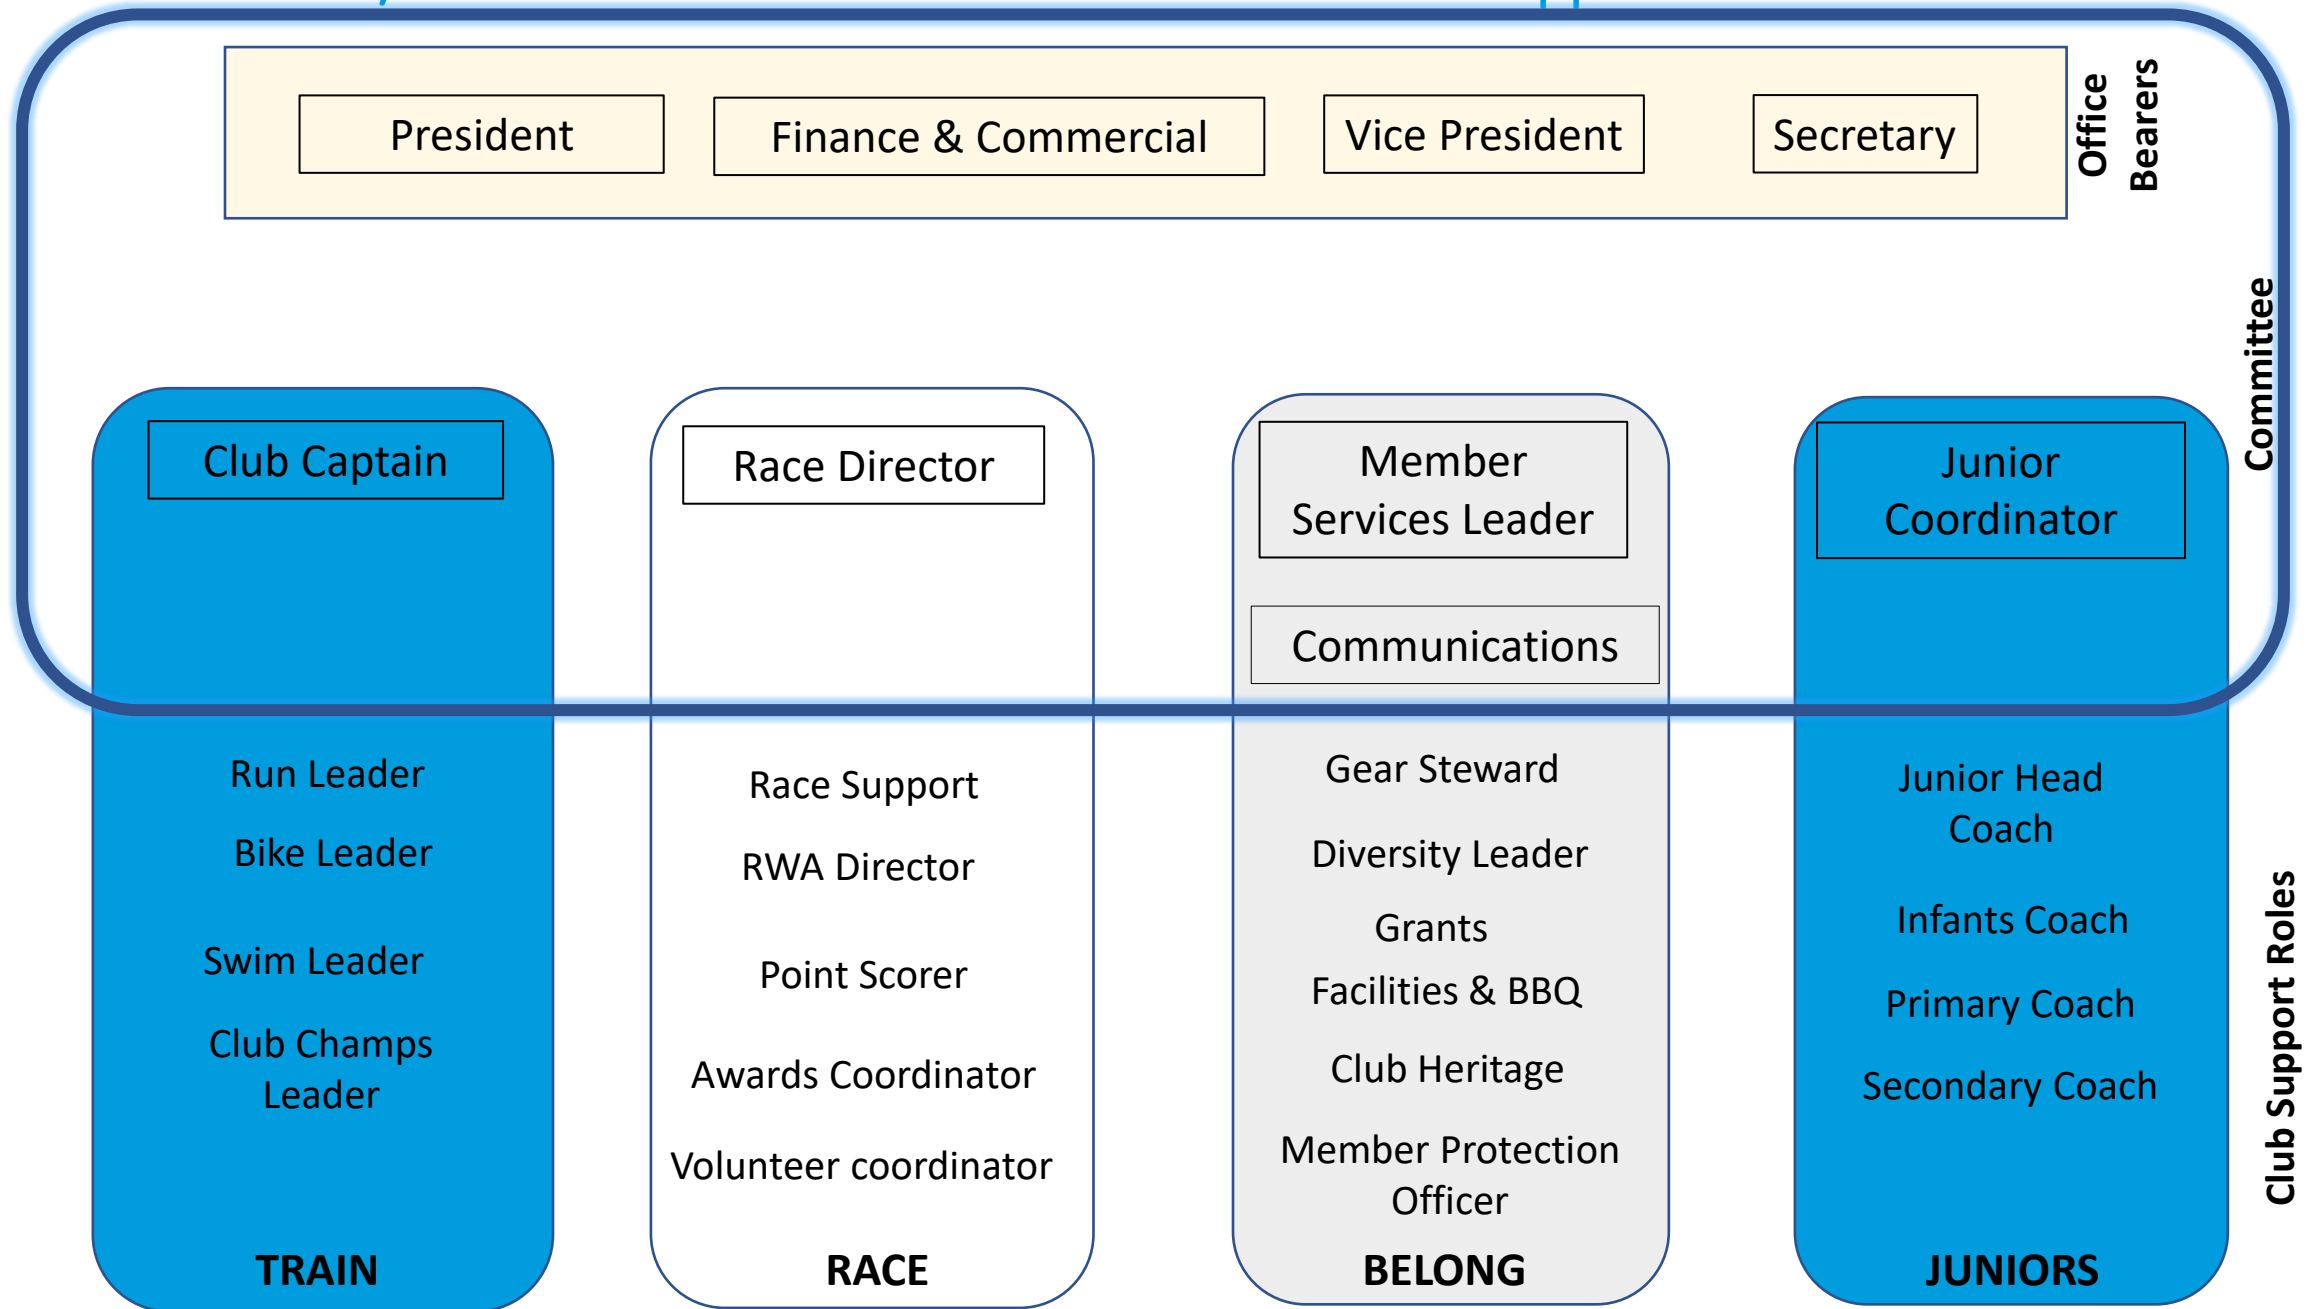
President

Finance & Commercial

Vice President

Secretary

Office Bearers

Committee

Club Captain

Race Director

Member Services Leader

Junior Coordinator

Communications

Run Leader

Bike Leader

Swim Leader

Club Champs Leader

TRAIN

Race Support

RWA Director

Point Scorer

Awards Coordinator

Volunteer coordinator

RACE

Gear Steward

Diversity Leader

Grants

Facilities & BBQ

Club Heritage

Member Protection Officer

BELONG

Junior Head Coach

Infants Coach

Primary Coach

Secondary Coach

JUNIORS

Club Support Roles